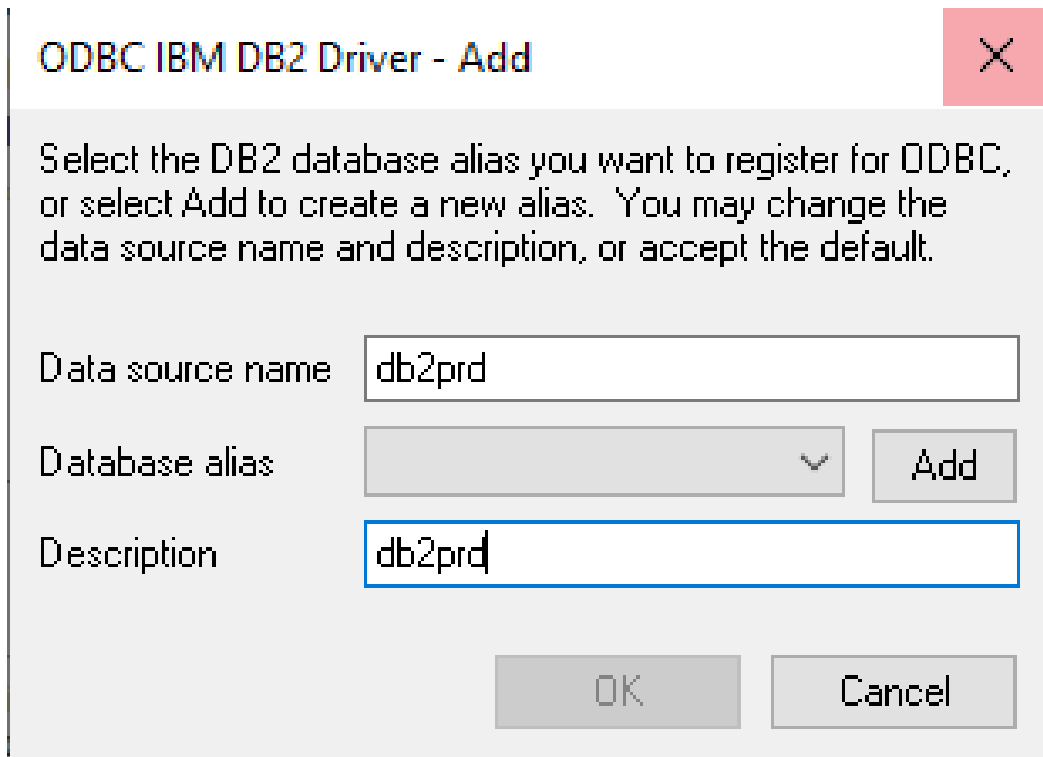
ODBC IBM DB2 Driver - Add

Select the DB2 database alias you want to register for ODBC, or select Add to create a new alias. You may change the data source name and description, or accept the default.

Data source name db2prd

Database alias Add

Description db2prd

OK Cancel